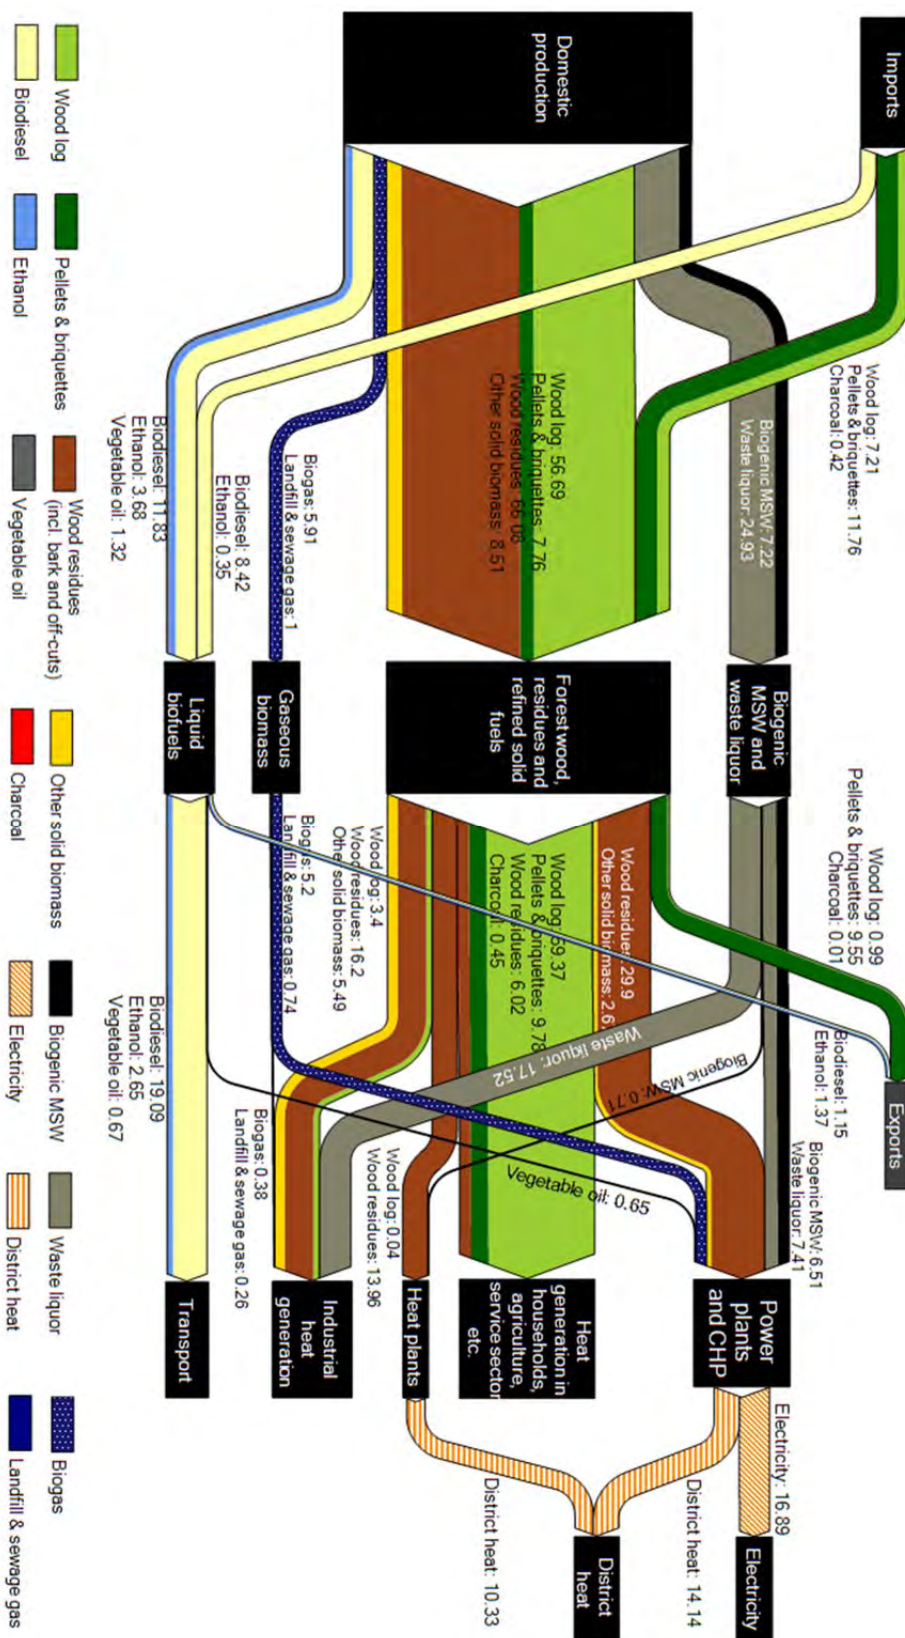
Imports

Domestic production

Wood log: 7.21
Pellets & briquettes: 11.76
Charcoal: 0.42

Biogenic MSW: 7.22
Waste liquor: 24.93

Wood log: 56.69
Pellets & briquettes: 7.76
Wood residues: 66.06
Other solid biomass: 8.51

Biogas: 5.91
Landfill & sewage gas: 1

Biodiesel: 8.42
Ethanol: 0.35

Biodiesel: 11.83
Ethanol: 3.68
Vegetable oil: 1.32

Biogenic MSW and waste liquor

Forest wood, residues and refined solid fuels

Gaseous biomass

Liquid biofuels

Wood log: 0.99
Pellets & briquettes: 9.55
Charcoal: 0.01

Wood residues: 29.9
Other solid biomass: 2.6

Wood log: 59.37
Pellets & briquettes: 9.76
Wood residues: 6.02
Charcoal: 0.45

Wood log: 3.4
Wood residues: 16.2
Other solid biomass: 5.49

Biogas: 5.2
Landfill & sewage gas: 0.74

Biodiesel: 19.09
Ethanol: 2.65
Vegetable oil: 0.67

Waste liquor: 17.52

Biogenic MSW: 0.71

Vegetable oil: 0.65

Biodiesel: 1.15
Ethanol: 1.37

Biogenic MSW: 6.51
Waste liquor: 7.41

Exports

Biogas: 0.38
Landfill & sewage gas: 0.26

Wood log: 0.04
Wood residues: 13.96

Power plants and CHP

Heat generation in households, agriculture, service sector etc.

Heat plants

Industrial heat generation

Transport

Electricity: 16.89

District heat: 14.14

District heat: 10.33

Electricity

District heat

Wood log
Biodiesel
Pellets & briquettes
Ethanol
Wood residues (incl. bark and off-cuts)
Vegetable oil
Other solid biomass
Charcoal
Biogenic MSW
Electricity
Waste liquor
District heat
Biogas
Landfill & sewage gas